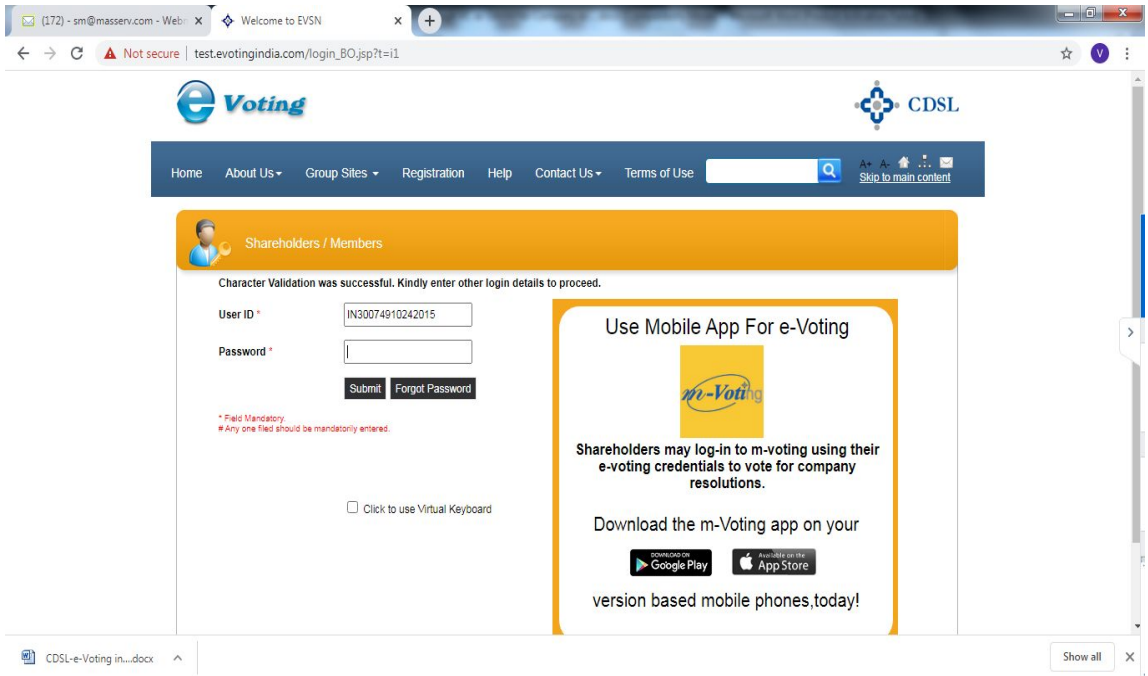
(172) - sm@masserv.com - Web ×
Welcome to EVSN ×

Not secure | test.evotingindia.com/login_BO.jsp?t=i1

e Voting
CDSL

Home About Us Group Sites Registration Help Contact Us Terms of Use

A+ A-
Skip to main content

Shareholders / Members

Character Validation was successful. Kindly enter other login details to proceed.

User ID * IN30074910242015

Password *

Submit Forgot Password

* Field Mandatory.
# Any one filed should be mandatorily entered.

Click to use Virtual Keyboard

Use Mobile App For e-Voting

m-Voting

Shareholders may log-in to m-voting using their e-voting credentials to vote for company resolutions.

Download the m-Voting app on your

DOWNLOAD ON Google Play
Available on the App Store

version based mobile phones,today!

CDSL-e-Voting in....docx

Show all